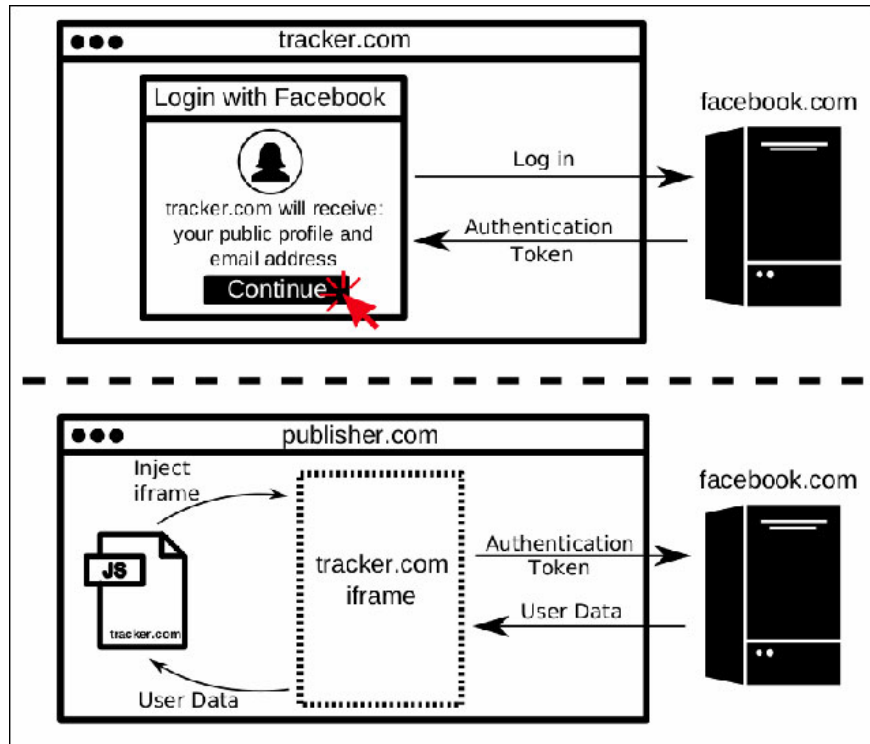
tracker.com

Login with Facebook

tracker.com will receive: your public profile and email address

Continue

Log in

Authentication Token

facebook.com

publisher.com

Inject iframe

JS

tracker.com

tracker.com iframe

User Data

Authentication Token

User Data

facebook.com